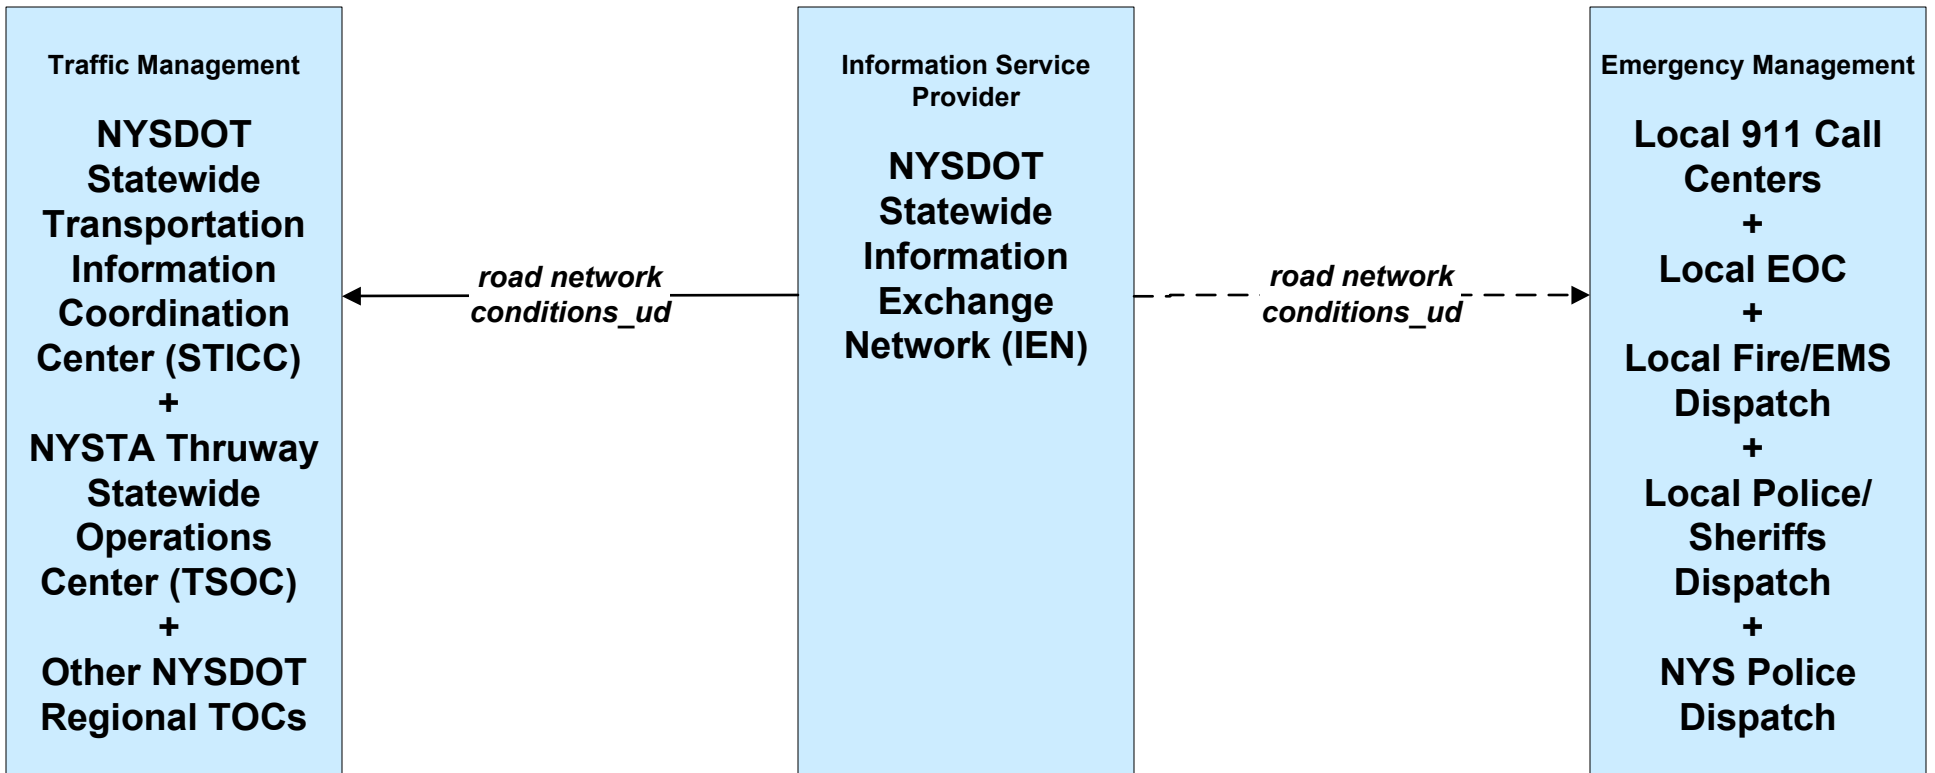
Traffic Management

NYSDOT Statewide Transportation Information Coordination Center (STICC) + NYSTA Thruway Statewide Operations Center (TSOC) + Other NYSDOT Regional TOCs

road network conditions_ud

Information Service Provider

NYSDOT Statewide Information Exchange Network (IEN)

road network conditions_ud

Emergency Management

Local 911 Call Centers + Local EOC + Local Fire/EMS Dispatch + Local Police/ Sheriffs Dispatch + NYS Police Dispatch